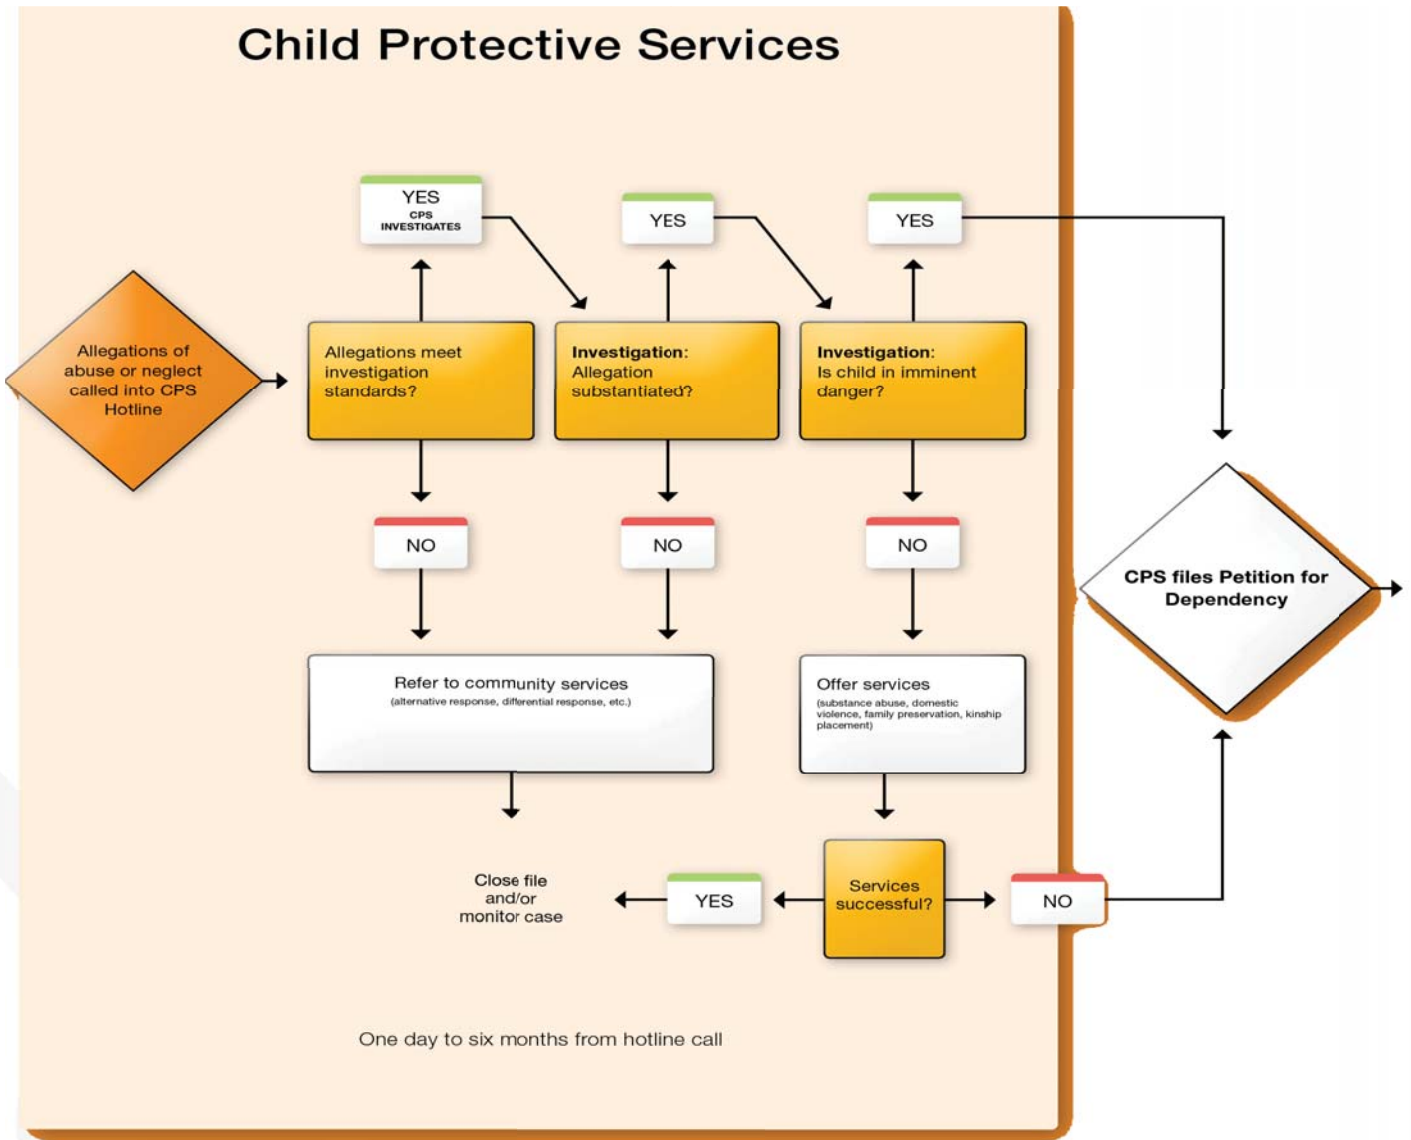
Child Protective Services

Allegations of abuse or neglect called into CPS Hotline

YES
CPS INVESTIGATES

Allegations meet investigation standards?

NO

YES

Investigation: Allegation substantiated?

NO

YES

Investigation: Is child in imminent danger?

NO

CPS files Petition for Dependency

Refer to community services
(alternative response, differential response, etc.)

Offer services
(substance abuse, domestic violence, family preservation, kinship placement)

Close file and/or monitor case

YES

Services successful?

NO

One day to six months from hotline call